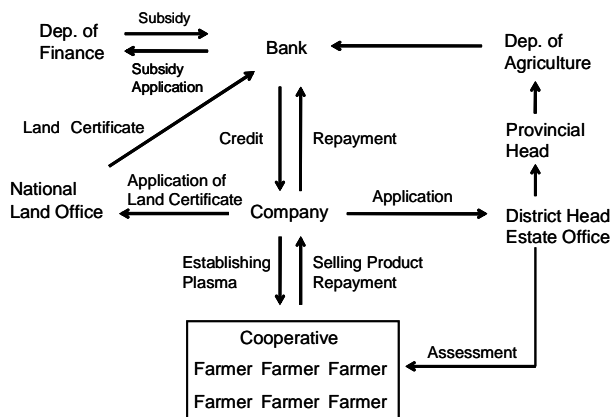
Dep. of Finance

Subsidy

Subsidy Application

Bank

Dep. of Agriculture

Land Certificate

Credit

Repayment

Provincial Head

National Land Office

Application of Land Certificate

Company

Application

District Head Estate Office

Establishing Plasma

Selling Product Repayment

Cooperative

Farmer Farmer Farmer

Farmer Farmer Farmer

Assessment